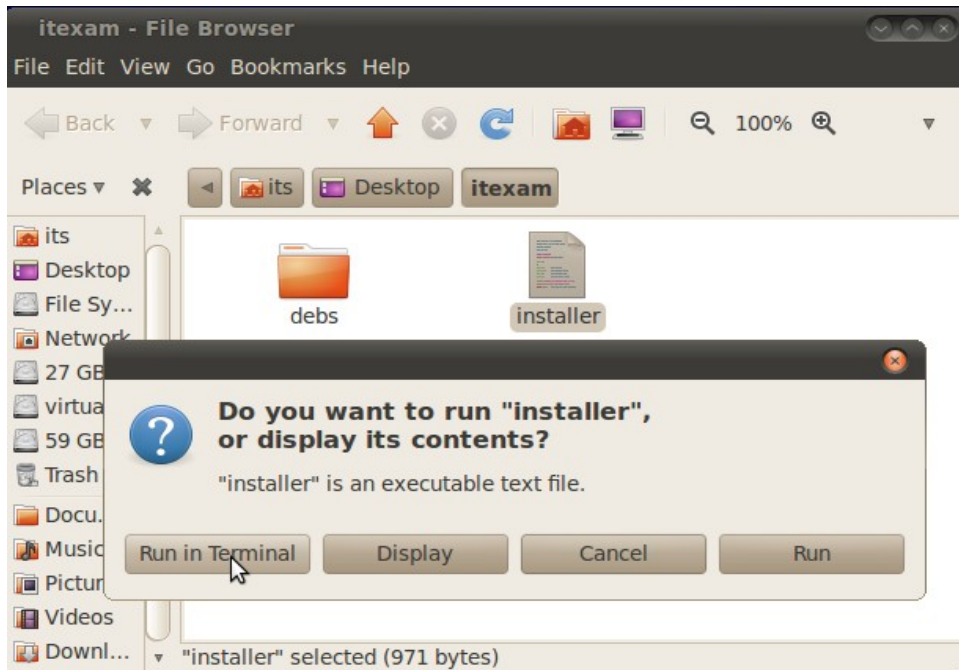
itexam - File Browser

File Edit View Go Bookmarks Help

Back Forward 100%

Places its Desktop itexam

its
Desktop
File Sy...
Network
27 GB
virtua
59 GB
Trash
Docu...
Music
Pictur
Videos
Downl...

debs
installer

Do you want to run "installer", or display its contents?

"installer" is an executable text file.

Run in Terminal Display Cancel Run

"installer" selected (971 bytes)